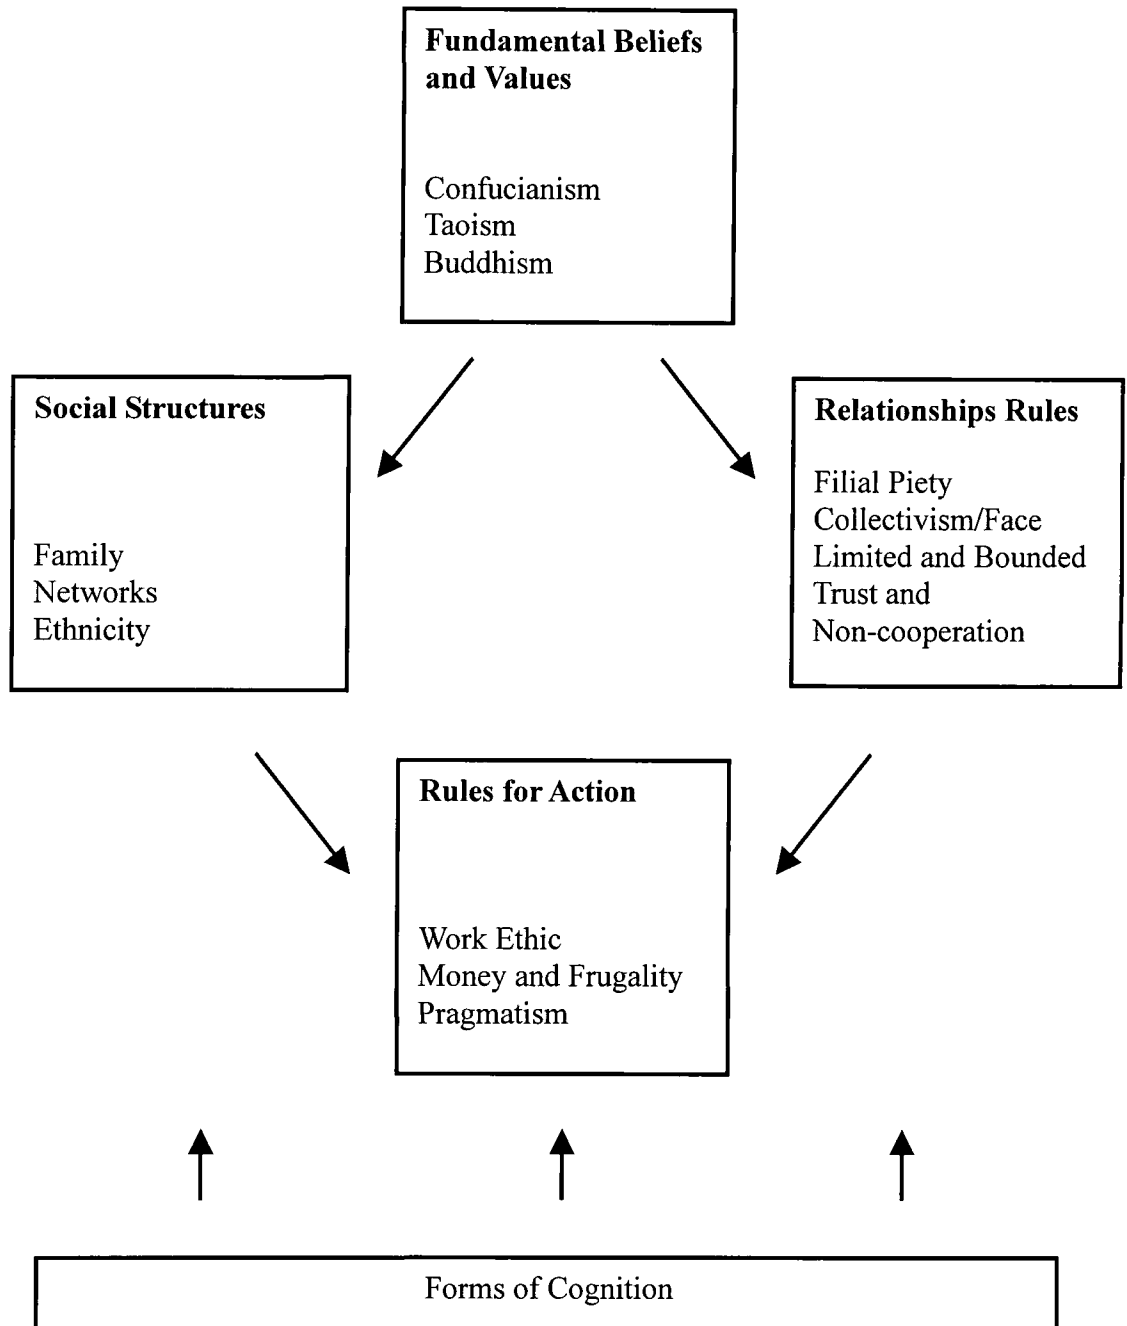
**Fundamental Beliefs and Values**

Confucianism
Taoism
Buddhism

**Social Structures**

Family
Networks
Ethnicity

**Relationships Rules**

Filial Piety
Collectivism/Face
Limited and Bounded Trust and Non-cooperation

**Rules for Action**

Work Ethic
Money and Frugality
Pragmatism

Forms of Cognition